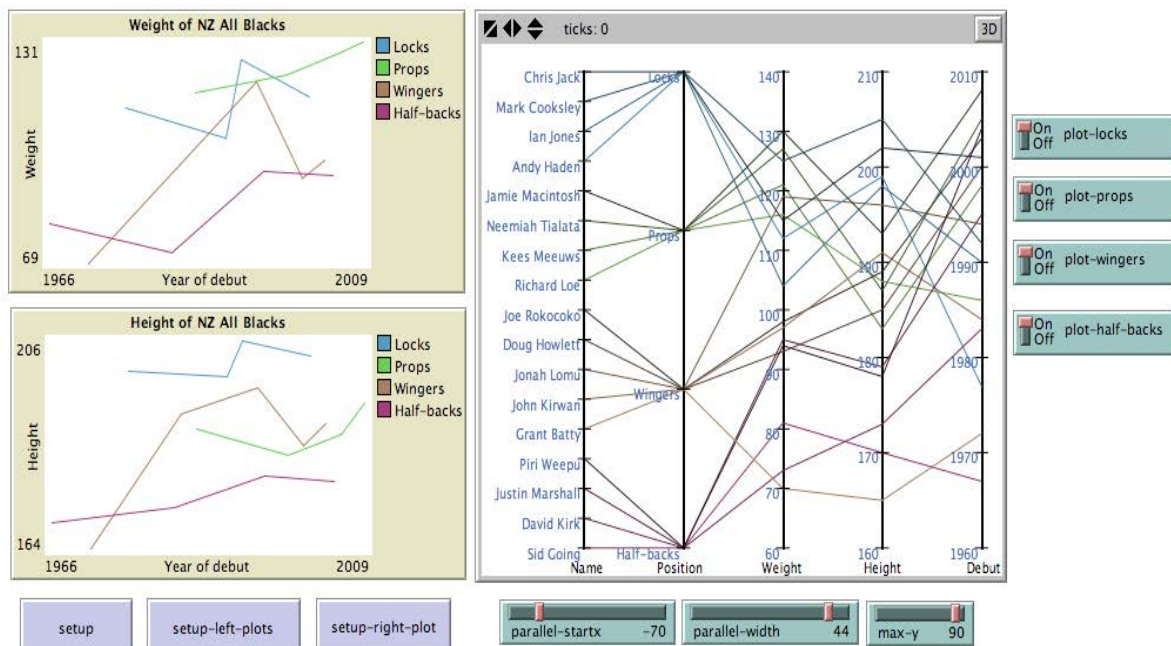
Weight of NZ All Blacks

131

Weight

69

1966

Year of debut

2009

Locks

Props

Wingers

Half-backs

Height of NZ All Blacks

206

Height

164

1966

Year of debut

2009

Locks

Props

Wingers

Half-backs

ticks: 0

3D

Chris Jack

Mark Cooksley

Ian Jones

Andy Haden

Jamie Macintosh

Neemiah Tialata

Kees Meeuws

Richard Loe

Joe Rokocoko

Doug Howlett

Jonah Lomu

John Kirwan

Grant Batty

Piri Weepu

Justin Marshall

David Kirk

Sid Going

Locks

Props

Wingers

Half-backs

140

130

120

110

100

90

80

70

60

210

200

190

180

170

160

2010

2000

1990

1980

1970

1960

Name

Position

Weight

Height

Debut

On Off plot-locks

On Off plot-props

On Off plot-wingers

On Off plot-half-backs

setup

setup-left-plots

setup-right-plot

parallel-startx -70

parallel-width 44

max-y 90